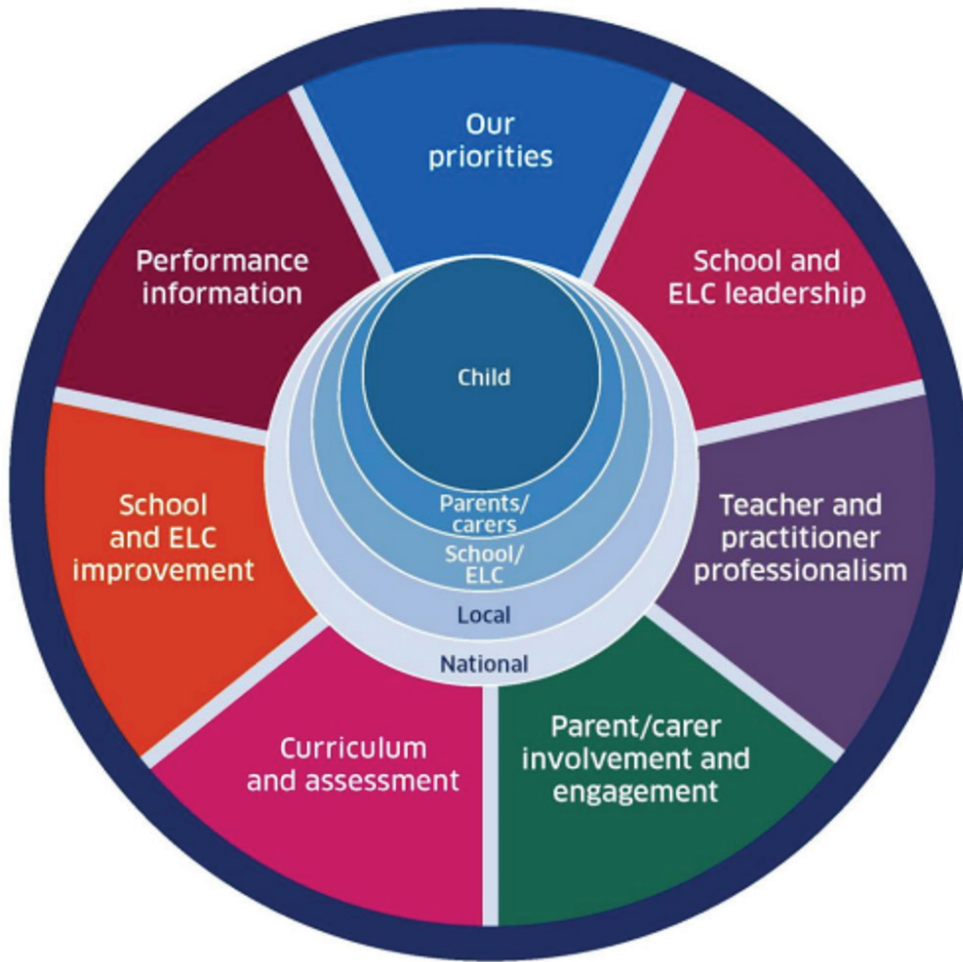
Our priorities

School and ELC leadership

Teacher and practitioner professionalism

Parent/carer involvement and engagement

Curriculum and assessment

School and ELC improvement

Performance information

Child

Parents/ carers

School/ ELC

Local

National